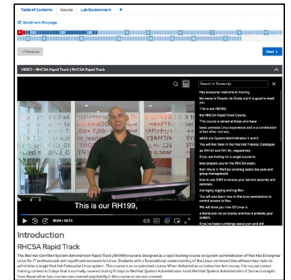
Table of Contents | Course | Lab Environment | +

Bookmark this page

< Previous

Next >

VIDEO – RHCSA Rapid Track | RHCSA Rapid Track

Search in Transcript

Hey everyone welcome to training.

My name is Rosalin de Guie and it is good to meet you.

This is our RH199,

the RHCSA Rapid Track Course.

This course is aimed at those who have

basic, previous Linux experience and is a combination of two other courses,

which are System Administration I and II.

You will find them in the Red Hat Training Catalogue as RH124 and RH134, respectively.

If you are looking for a single course to

best prepare you for the RHCSA exam,

then this is it. We'll be covering topics like user and group management,

how to use SSH to access your servers securely and remotely,

managing logging and log files.

We will also learn how to find the permissions to control access to files.

We will show you how SELinux is

a friend and not an enemy and how it protects your system.

If you've been curious about users and and

This is our RH199,

Introduction

RHCSA Rapid Track

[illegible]